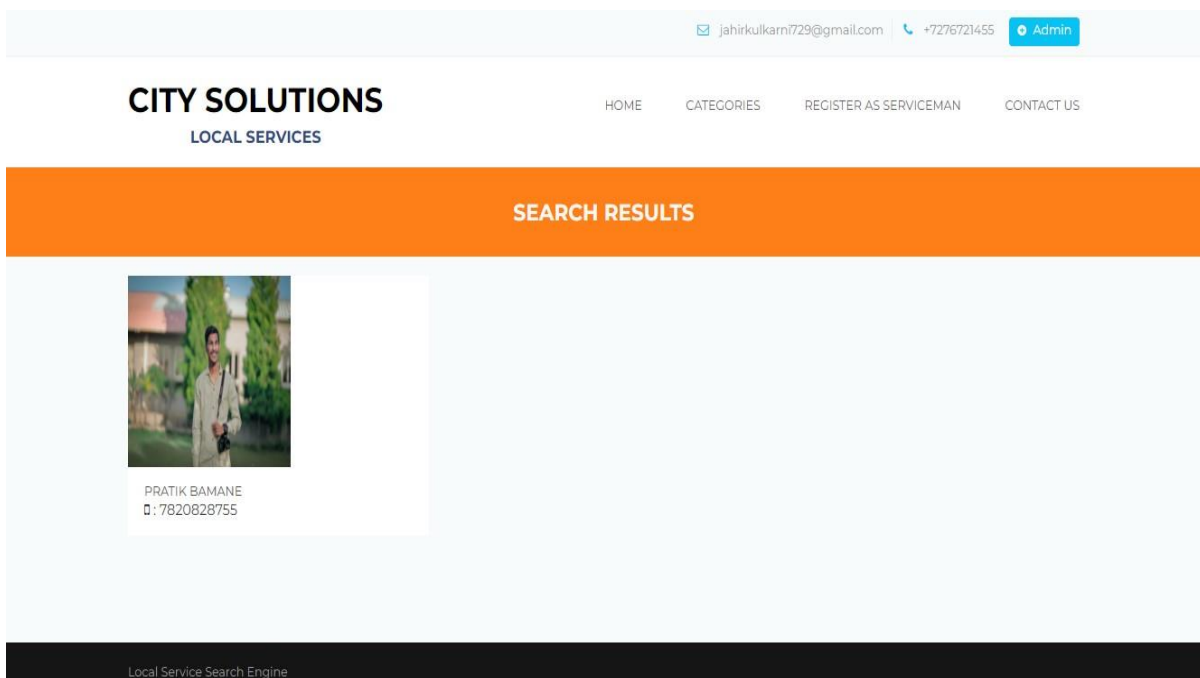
jahirkulkarni729@gmail.com +7276721455 Admin

CITY SOLUTIONS

LOCAL SERVICES

HOME CATEGORIES REGISTER AS SERVICEMAN CONTACT US

SEARCH RESULTS

PRATIK BAMANE
: 7820828755

Local Service Search Engine